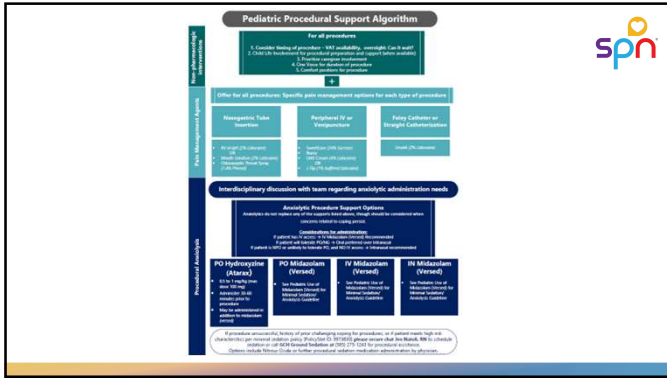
Pediatric Procedural Support Algorithm

spn

Non-pharmacologic Interventions

For all procedures

1. Consider timing of procedure – VAT availability, oversight: Can it wait?
2. Child Life involvement for procedural preparation and support (when available)
3. Prioritize caregiver involvement
4. One Voice for duration of procedure
5. Comfort positions for procedure

+

Pain Management Agents

Offer for all procedures: Specific pain management options for each type of procedure

Nasogastric Tube Insertion

Peripheral IV or Venipuncture

Foley Catheter or Straight Catheterization

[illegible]

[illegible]

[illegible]

Interdisciplinary discussion with team regarding anxiolytic administration needs

Procedural Anxiolysis

Anxiolytic Procedure Support Options
Anxiolytics do not replace any of the supports listed above, though should be considered when concerns related to coping persist.

Considerations for administration:
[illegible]

PO Hydroxyzine (Atarax)

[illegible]

PO Midazolam (Versed)

See Pediatric Use of Midazolam (Versed) for Minimal Sedation/ Anxiolytic Guideline

IV Midazolam (Versed)

See Pediatric Use of Midazolam (Versed) for Minimal Sedation/ Anxiolytic Guideline

IN Midazolam (Versed)

See Pediatric Use of Midazolam (Versed) for Minimal Sedation/ Anxiolytic Guideline

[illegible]